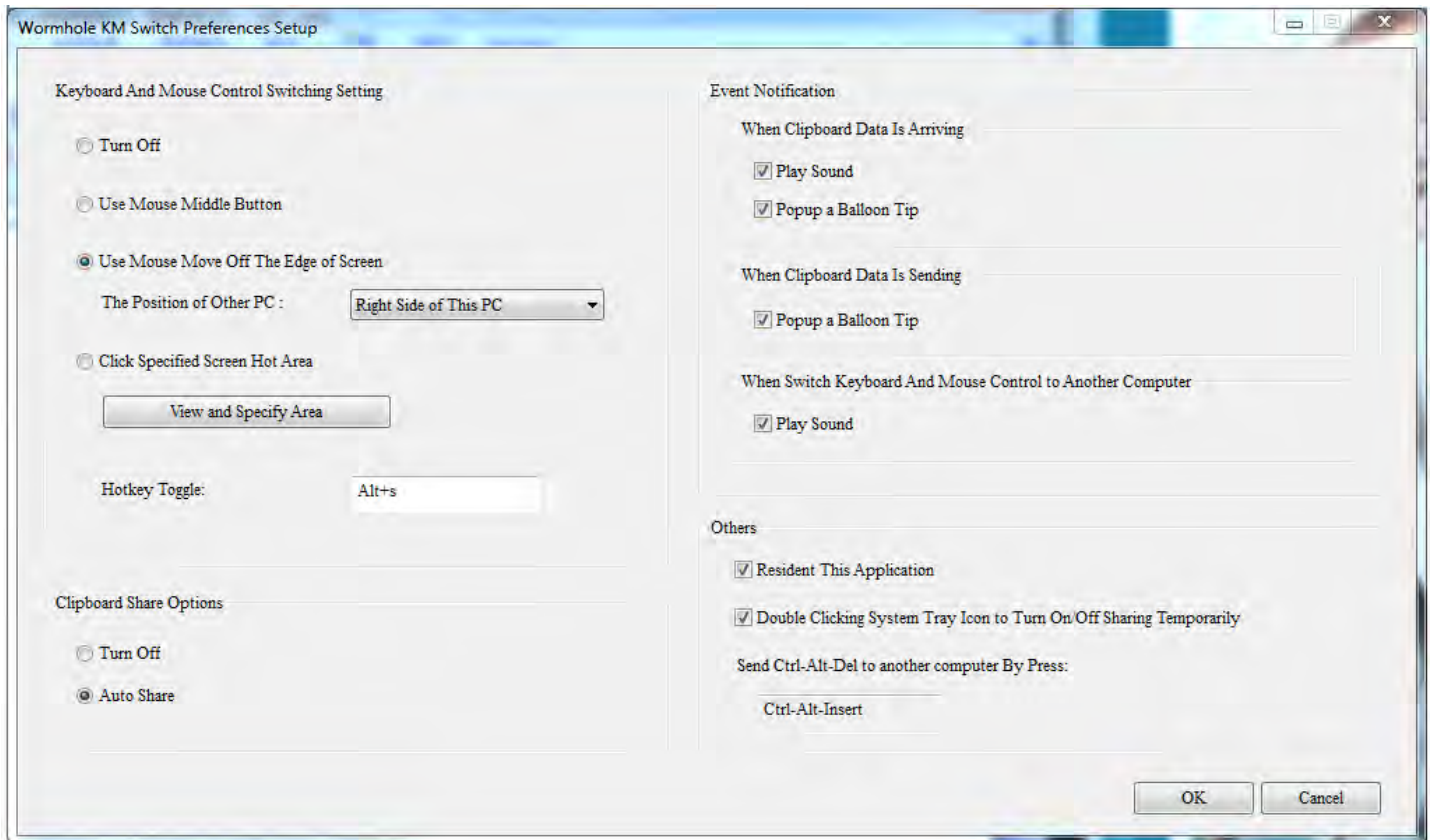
Wormhole KM Switch Preferences Setup

Keyboard And Mouse Control Switching Setting

Turn Off

Use Mouse Middle Button

Use Mouse Move Off The Edge of Screen

The Position of Other PC : Right Side of This PC

Click Specified Screen Hot Area

View and Specify Area

Hotkey Toggle: Alt+s

Clipboard Share Options

Turn Off

Auto Share

Event Notification

When Clipboard Data Is Arriving

Play Sound

Popup a Balloon Tip

When Clipboard Data Is Sending

Popup a Balloon Tip

When Switch Keyboard And Mouse Control to Another Computer

Play Sound

Others

Resident This Application

Double Clicking System Tray Icon to Turn On/Off Sharing Temporarily

Send Ctrl-Alt-Del to another computer By Press:

Ctrl-Alt-Insert

OK

Cancel